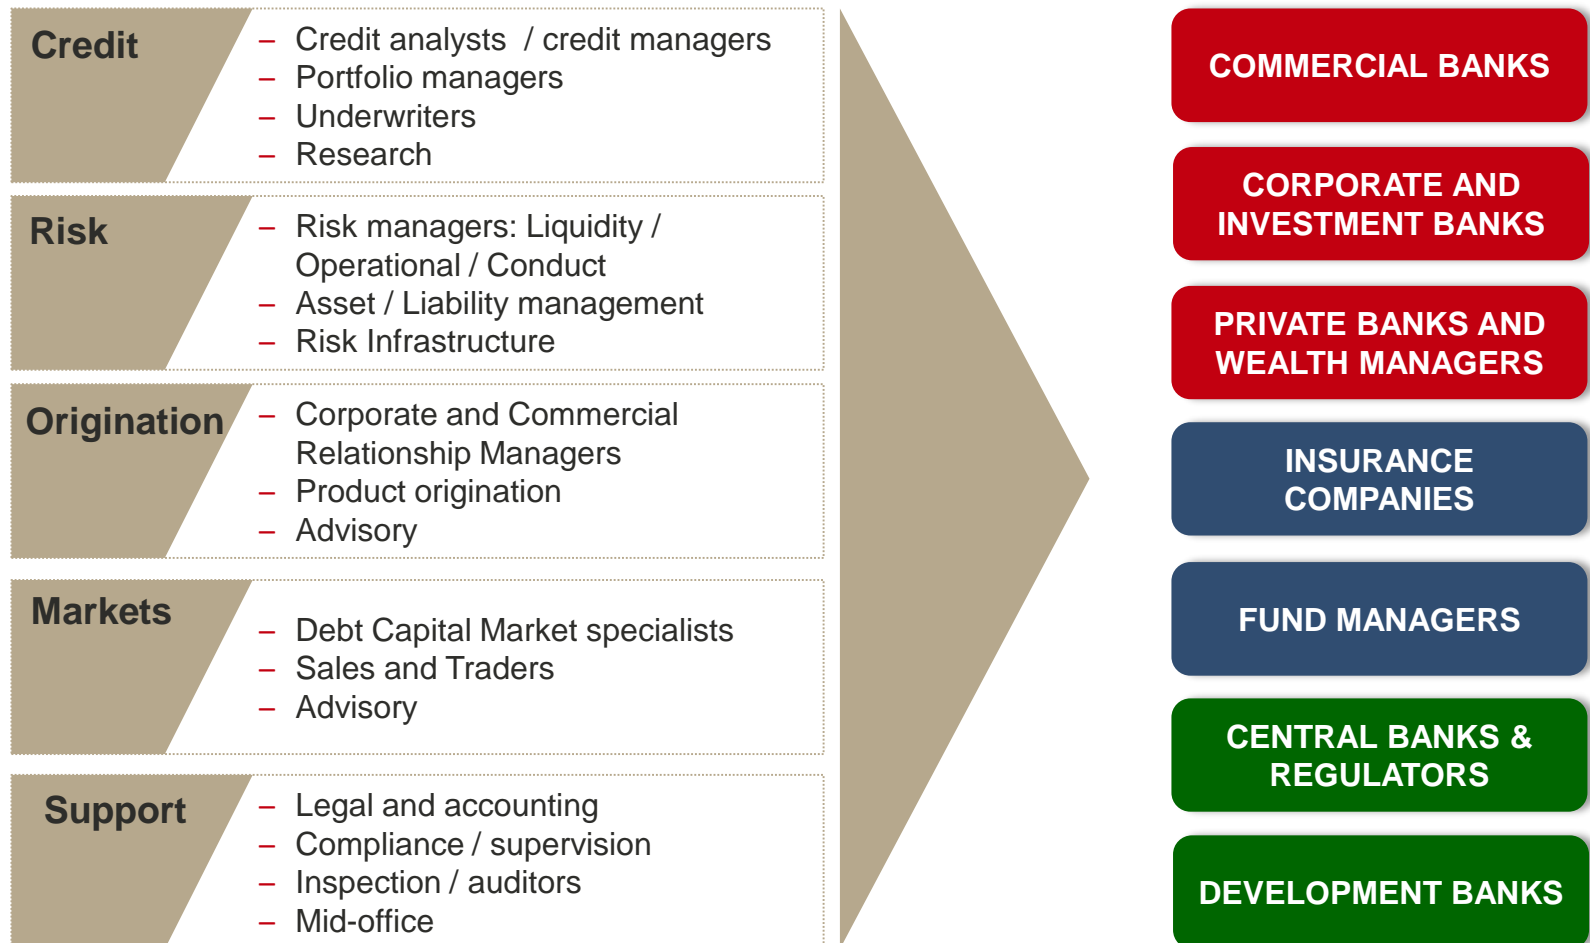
Credit
– Credit analysts / credit managers
– Portfolio managers
– Underwriters
– Research

Risk
– Risk managers: Liquidity / Operational / Conduct
– Asset / Liability management
– Risk Infrastructure

Origination
– Corporate and Commercial Relationship Managers
– Product origination
– Advisory

Markets
– Debt Capital Market specialists
– Sales and Traders
– Advisory

Support
– Legal and accounting
– Compliance / supervision
– Inspection / auditors
– Mid-office

COMMERCIAL BANKS

CORPORATE AND INVESTMENT BANKS

PRIVATE BANKS AND WEALTH MANAGERS

INSURANCE COMPANIES

FUND MANAGERS

CENTRAL BANKS & REGULATORS

DEVELOPMENT BANKS